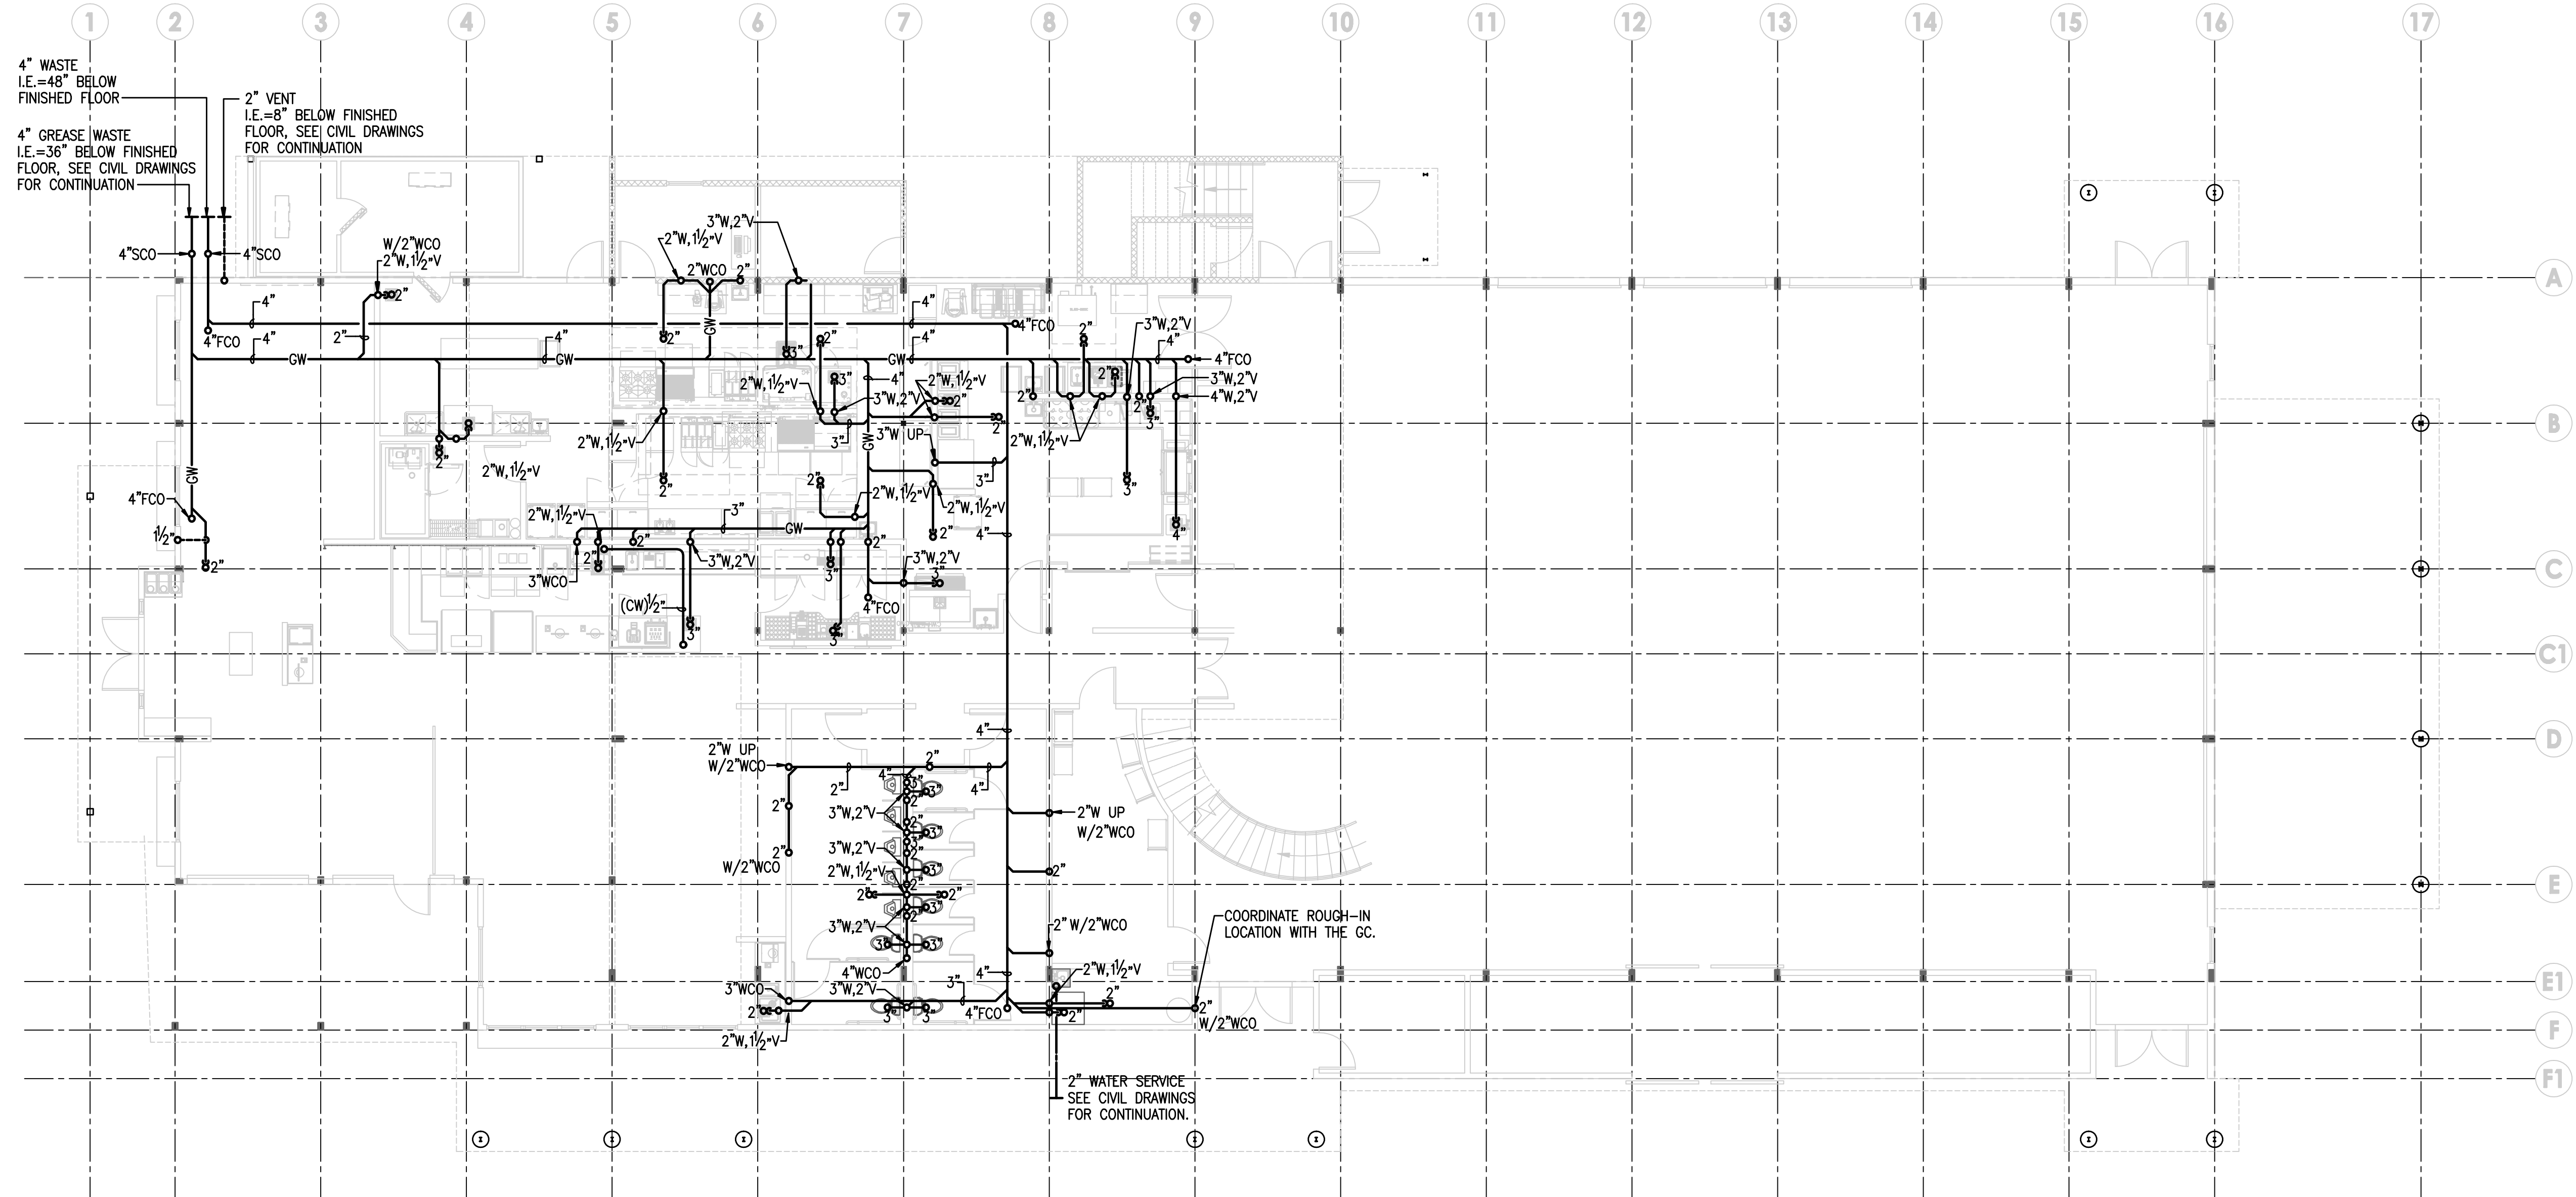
1 2 3 4 5 6 7 8 9 10 11 12 13 14 15 16 17

4" WASTE
I.E.=48" BELOW
FINISHED FLOOR

2" VENT
I.E.=8" BELOW FINISHED
FLOOR, SEE CIVIL DRAWINGS
FOR CONTINUATION

4" GREASE WASTE
I.E.=36" BELOW FINISHED
FLOOR, SEE CIVIL DRAWINGS
FOR CONTINUATION

4"SCO
4"SCO
W/2"WCO
2"W,1½"V
2"
4"
4"FCO
4"
GW
2"
4"
GW
3"W,2"V
2"W,1½"V
2"WCO
2"
GW
2"
3"
2"
4"
4"
4"FCO
GW
2"
3"W,2"V
4"
4"FCO
3"W,2"V
4"W,2"V
2"W,1½"V
3"
4"
2"W,1½"V
3"W,2"V
2"
2"
2"
2"W,1½"V
3"
3"W UP
2"W,1½"V
2"
2"
2"W,1½"V
3"
3"
3"
2"
GW
4"FCO
1½"
2"
2"W,1½"V
3"
GW
2"W,1½"V
2"W,1½"V
2"
2"
4"
3"WCO
2"
3"W,2"V
2"
3"
3"W,2"V
3"
4"FCO
(CW)½"
3"
3"

A
B
C
C1
D
E
E1
F
F1

4"
2"W UP
W/2"WCO
2"
4"
2"
2"
3"
4"
3"W,2"V
2"
3"
2"W UP
W/2"WCO
3"W,2"V
3"
2"W,1½"V
3"
W/2"WCO
2
2"
3"
2"
3"W,2"V
3"
3
3"
2" W/2"WCO
COORDINATE ROUGH-IN
LOCATION WITH THE GC.
4"WCO
4"
2"W,1½"V
3"WCO
3"W,2"V
3"
2"
2
3
3
4"FCO
2"
2"
W/2"WCO
2"W,1½"V
2" WATER SERVICE
SEE CIVIL DRAWINGS
FOR CONTINUATION.